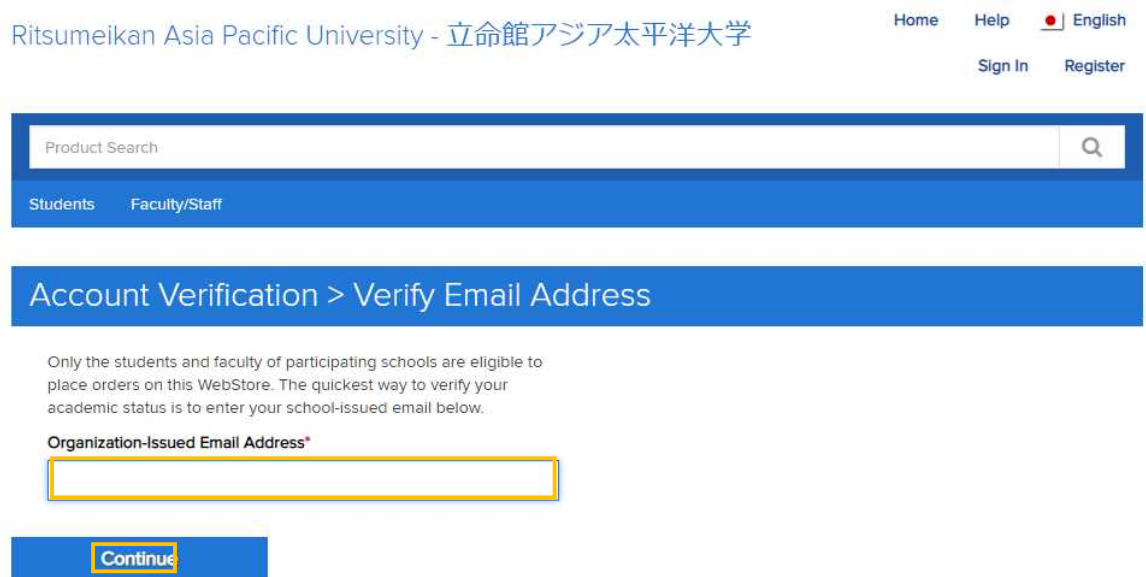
Ritsumeikan Asia Pacific University - 立命館アジア太平洋大学

Home Help English

Sign In Register

Product Search

Students Faculty/Staff

Account Verification > Verify Email Address

Only the students and faculty of participating schools are eligible to place orders on this WebStore. The quickest way to verify your academic status is to enter your school-issued email below.

Organization-Issued Email Address*

Continue